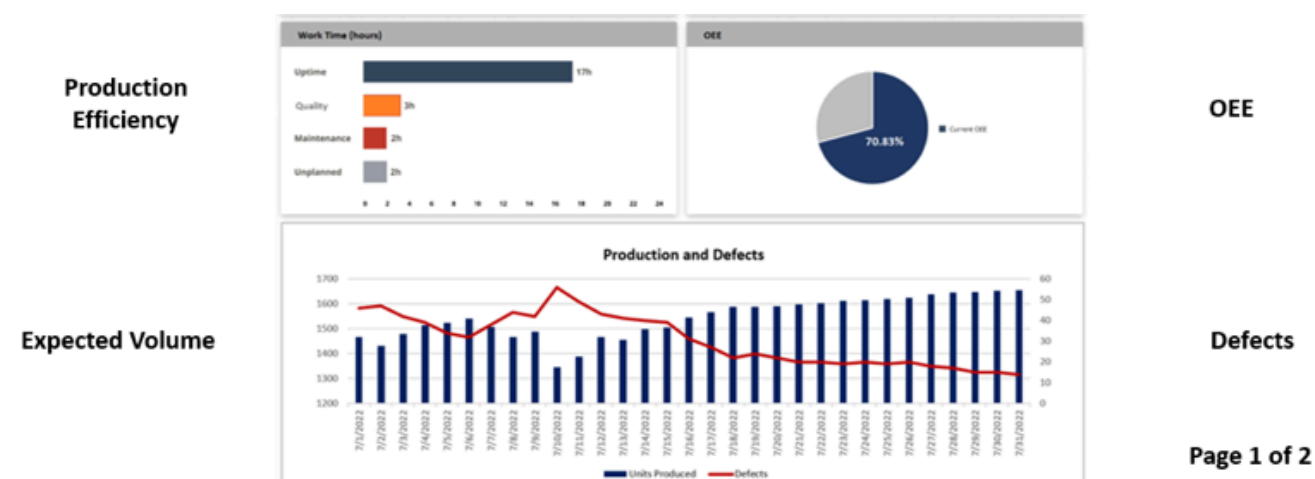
Production Efficiency

Work Time (hours)

Uptime 17h
Quality 3h
Maintenance 2h
Unplanned 2h

0 2 4 6 8 10 12 14 16 18 20 22 24

OEE

70.83%

Current OEE

OEE

Production and Defects

1700 1600 1500 1400 1300 1200

60 50 40 30 20 10 0

7/1/2022 7/2/2022 7/3/2022 7/4/2022 7/5/2022 7/6/2022 7/7/2022 7/8/2022 7/9/2022 7/10/2022 7/11/2022 7/12/2022 7/13/2022 7/14/2022 7/15/2022 7/16/2022 7/17/2022 7/18/2022 7/19/2022 7/20/2022 7/21/2022 7/22/2022 7/23/2022 7/24/2022 7/25/2022 7/26/2022 7/27/2022 7/28/2022 7/29/2022 7/30/2022 7/31/2022

Units Produced Defects

Expected Volume

Defects

Page 1 of 2